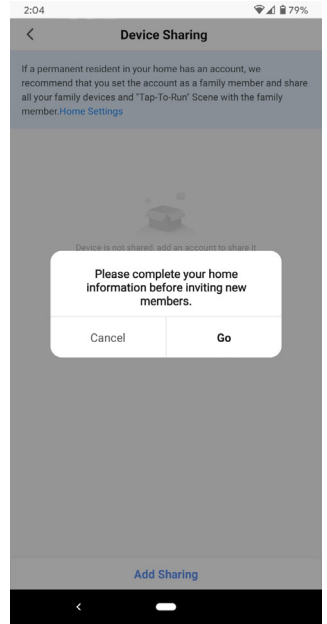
2:04

79%

<

Device Sharing

If a permanent resident in your home has an account, we recommend that you set the account as a family member and share all your family devices and "Tap-To-Run" Scene with the family member.Home Settings

Device is not shared, add an account to share it

Please complete your home information before inviting new members.

Cancel

Go

Add Sharing

<